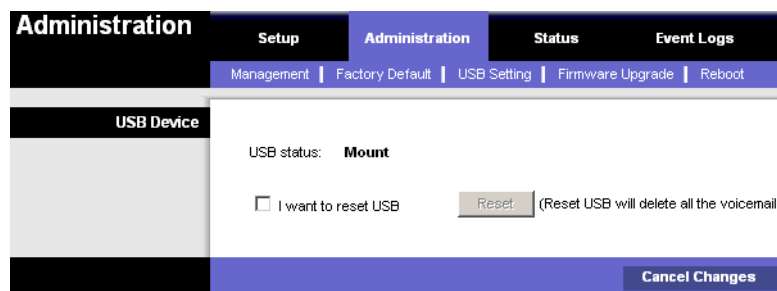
Administration

Setup | Administration | Status | Event Logs

Management | Factory Default | USB Setting | Firmware Upgrade | Reboot

USB Device

USB status: Mount

I want to reset USB

Reset

(Reset USB will delete all the voicemail

Cancel Changes